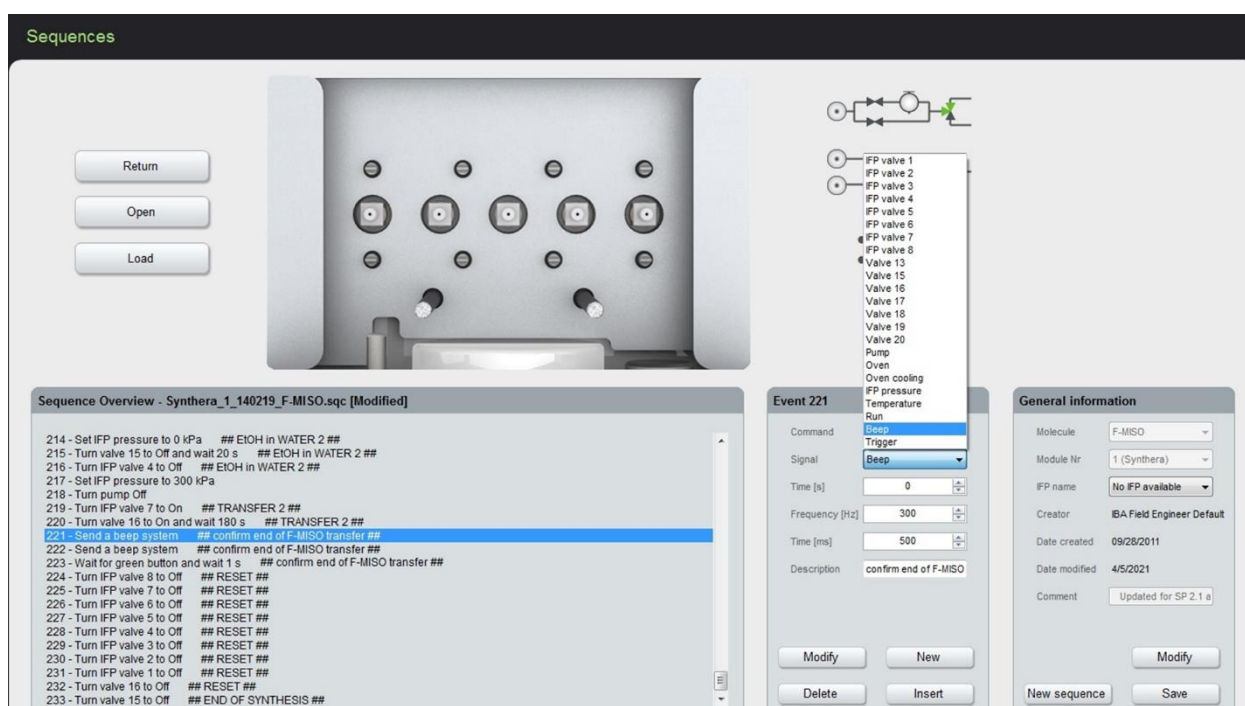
Sequences

Return

Open

Load

IFP valve 1
IFP valve 2
IFP valve 3
IFP valve 4
IFP valve 5
IFP valve 6
IFP valve 7
IFP valve 8
Valve 13
Valve 15
Valve 16
Valve 17
Valve 18
Valve 19
Valve 20
Pump
Oven
Oven cooling
IFP pressure
Temperature
Run
Beep
Trigger

Sequence Overview - Synthera_1_140219_F-MISO.sqc [Modified]

214 - Set IFP pressure to 0 kPa ## EtOH in WATER 2 ##
215 - Turn valve 15 to Off and wait 20 s ## EtOH in WATER 2 ##
216 - Turn IFP valve 4 to Off ## EtOH in WATER 2 ##
217 - Set IFP pressure to 300 kPa
218 - Turn pump Off
219 - Turn IFP valve 7 to On ## TRANSFER 2 ##
220 - Turn valve 16 to On and wait 180 s ## TRANSFER 2 ##
221 - Send a beep system ## confirm end of F-MISO transfer ##
222 - Send a beep system ## confirm end of F-MISO transfer ##
223 - Wait for green button and wait 1 s ## confirm end of F-MISO transfer ##
224 - Turn IFP valve 8 to Off ## RESET ##
225 - Turn IFP valve 7 to Off ## RESET ##
226 - Turn IFP valve 6 to Off ## RESET ##
227 - Turn IFP valve 5 to Off ## RESET ##
228 - Turn IFP valve 4 to Off ## RESET ##
229 - Turn IFP valve 3 to Off ## RESET ##
230 - Turn IFP valve 2 to Off ## RESET ##
231 - Turn IFP valve 1 to Off ## RESET ##
232 - Turn valve 16 to Off ## RESET ##
233 - Turn valve 15 to Off ## END OF SYNTHESIS ##

Event 221

Command
Signal Beep
Time [s] 0
Frequency [Hz] 300
Time [ms] 500
Description confirm end of F-MISO

Modify New
Delete Insert

General information

Molecule F-MISO
Module Nr 1 (Synthera)
IFP name No IFP available
Creator IBA Field Engineer Default
Date created 09/28/2011
Date modified 4/5/2021
Comment Updated for SP 2.1 a

Modify
New sequence Save